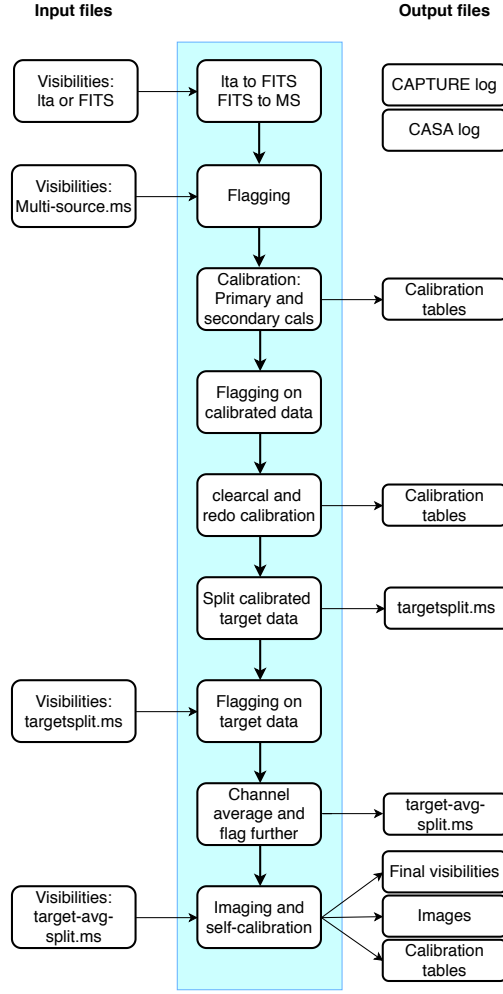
Input files

Output files

Visibilities: lta or FITS

lta to FITS FITS to MS

CAPTURE log

CASA log

Visibilities: Multi-source.ms

Flagging

Calibration: Primary and secondary cals

Calibration tables

Flagging on calibrated data

clearcal and redo calibration

Calibration tables

Split calibrated target data

targetsplit.ms

Visibilities: targetsplit.ms

Flagging on target data

Channel average and flag further

target-avg-split.ms

Visibilities: target-avg-split.ms

Imaging and self-calibration

Final visibilities

Images

Calibration tables